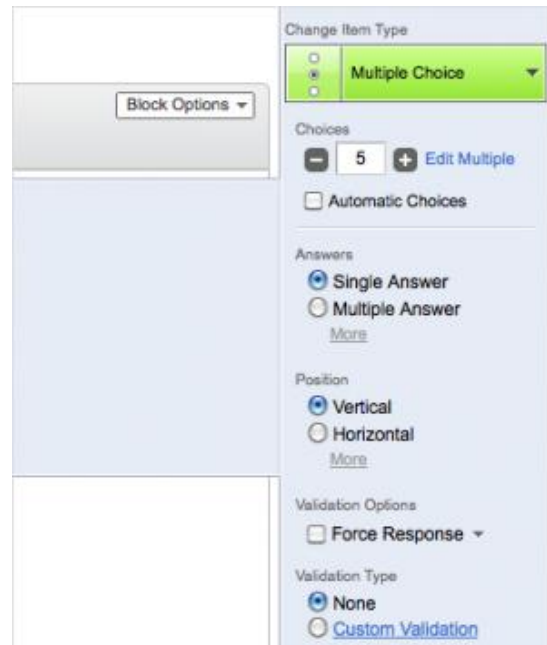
Block Options

Change Item Type

Multiple Choice

Choices

5 Edit Multiple

Automatic Choices

Answers

Single Answer

Multiple Answer

More

Position

Vertical

Horizontal

More

Validation Options

Force Response

Validation Type

None

Custom Validation